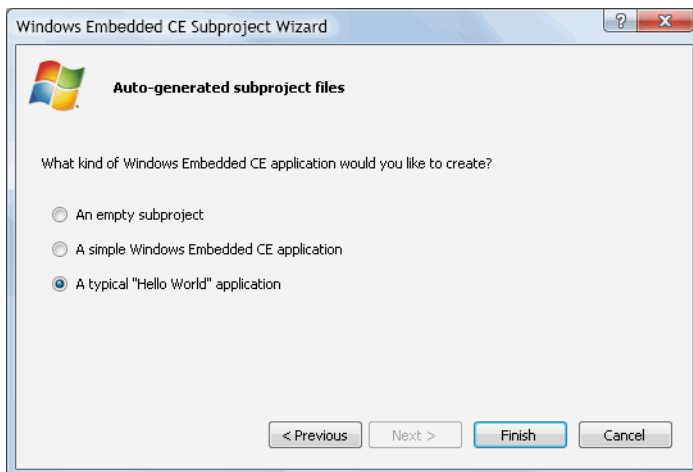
Windows Embedded CE Subproject Wizard

?

X

Auto-generated subproject files

What kind of Windows Embedded CE application would you like to create?

An empty subproject

A simple Windows Embedded CE application

A typical "Hello World" application

< Previous

Next >

Finish

Cancel